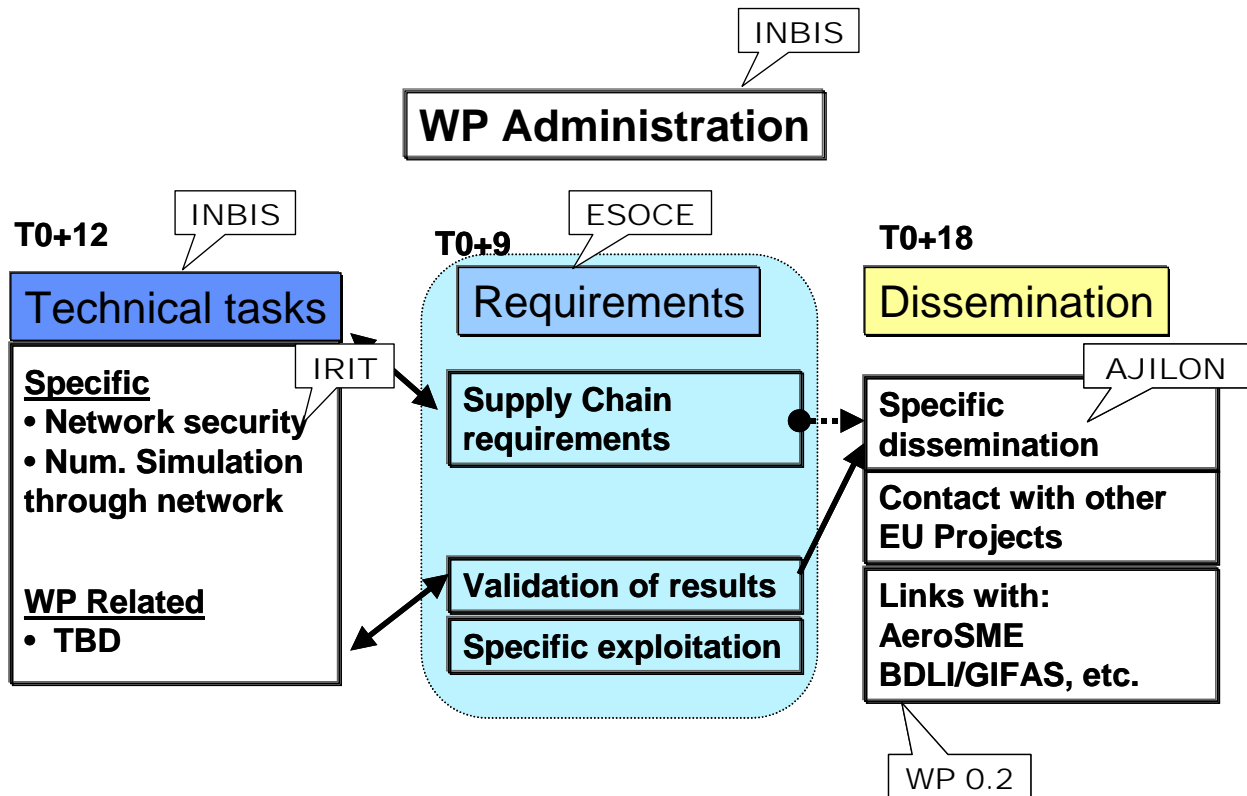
INBIS

WP Administration

T0+12

INBIS

Technical tasks

IRIT

Specific
• Network security
• Num. Simulation through network

WP Related
• TBD

T0+9

ESOCE

Requirements

Supply Chain requirements

Validation of results

Specific exploitation

T0+18

Dissemination

AJILON

Specific dissemination

Contact with other EU Projects

Links with: AeroSME BDLI/GIFAS, etc.

WP 0.2